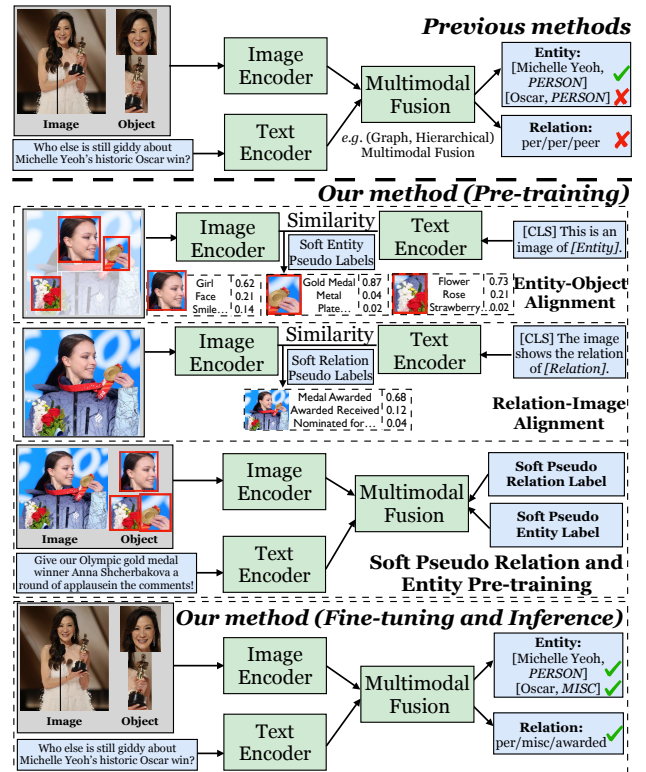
Previous methods

Image Object

Who else is still giddy about Michelle Yeoh's historic Oscar win?

Image Encoder

Text Encoder

Multimodal Fusion

e.g. (Graph, Hierarchical) Multimodal Fusion

Entity: [Michelle Yeoh, PERSON] [Oscar, PERSON]

Relation: per/per/peer

Our method (Pre-training)

Image Encoder

Similarity

Text Encoder

[CLS] This is an image of [Entity].

Soft Entity Pseudo Labels

| Girl | 0.62 |
|---|---|
| Face | 0.21 |
| Smile… | 0.14 |

| Gold Medal | 0.87 |
|---|---|
| Metal | 0.04 |
| Plate… | 0.02 |

| Flower | 0.73 |
|---|---|
| Rose | 0.21 |
| Strawberry | 0.02 |

Entity-Object Alignment

Image Encoder

Similarity

Text Encoder

[CLS] The image shows the relation of [Relation].

Soft Relation Pseudo Labels

| Medal Awarded | 0.68 |
|---|---|
| Awarded Received | 0.12 |
| Nominated for… | 0.04 |

Relation-Image Alignment

Image Object

Image Encoder

Multimodal Fusion

Soft Pseudo Relation Label

Soft Pseudo Entity Label

Give our Olympic gold medal winner Anna Shcherbakova a round of applausein the comments!

Text Encoder

Soft Pseudo Relation and Entity Pre-training

Our method (Fine-tuning and Inference)

Image Object

Image Encoder

Multimodal Fusion

Entity: [Michelle Yeoh, PERSON] [Oscar, MISC]

Relation: per/misc/awarded

Who else is still giddy about Michelle Yeoh's historic Oscar win?

Text Encoder